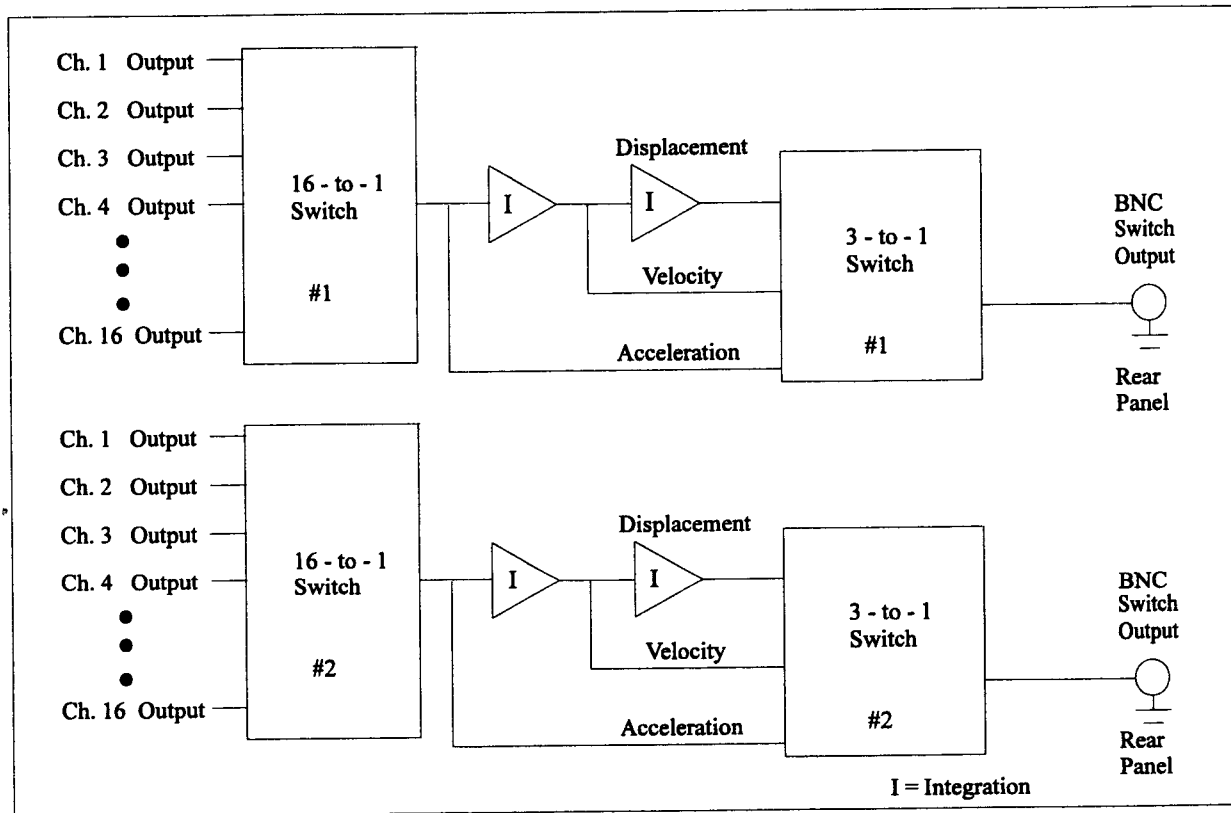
Ch. 1 Output
Ch. 2 Output
Ch. 3 Output
Ch. 4 Output
Ch. 16 Output

16 - to - 1 Switch

#1

I

Displacement

I

Velocity

Acceleration

3 - to - 1 Switch

#1

BNC Switch Output

Rear Panel

Ch. 1 Output
Ch. 2 Output
Ch. 3 Output
Ch. 4 Output
Ch. 16 Output

16 - to - 1 Switch

#2

I

Displacement

I

Velocity

Acceleration

3 - to - 1 Switch

#2

BNC Switch Output

Rear Panel

I = Integration